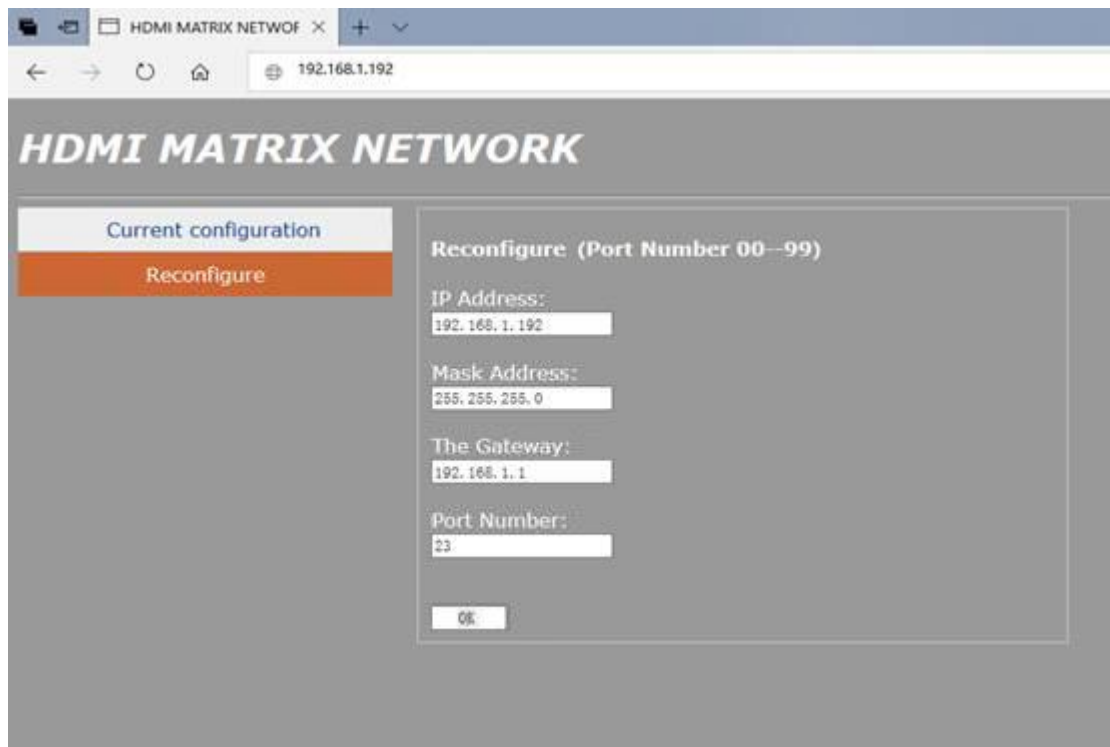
HDMI MATRIX NETWOF ×

192.168.1.192

HDMI MATRIX NETWORK

Current configuration

Reconfigure

Reconfigure (Port Number 00--99)

IP Address:
192. 168. 1. 192

Mask Address:
255. 255. 255. 0

The Gateway:
192. 168. 1. 1

Port Number:
23

OK